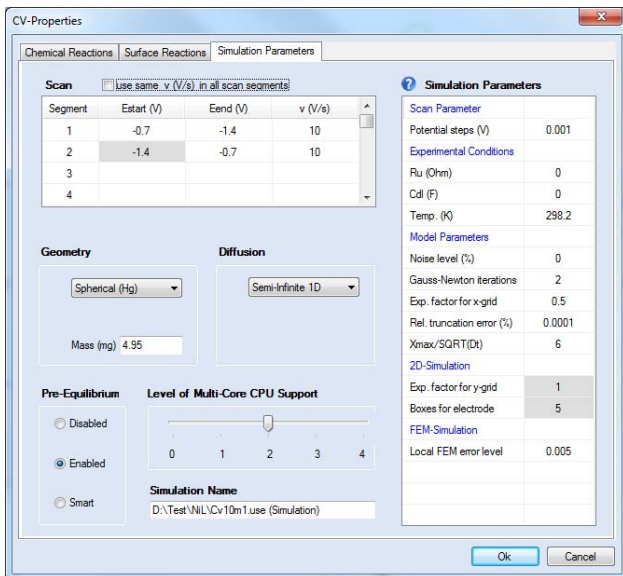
CV-Properties

Chemical Reactions | Surface Reactions | Simulation Parameters

Scan
use same v (V/s) in all scan segments

| Segment | Estart (V) | Eend (V) | v (V/s) |
|---|---|---|---|
| 1 | -0.7 | -1.4 | 10 |
| 2 | -1.4 | -0.7 | 10 |
| 3 | | | |
| 4 | | | |

Geometry
Spherical (Hg)
Mass (mg) 4.95

Diffusion
Semi-Infinite 1D

Pre-Equilibrium
Disabled
Enabled
Smart

Level of Multi-Core CPU Support
0 1 2 3 4

Simulation Name
D:\Test\NiL\Cv10m1.use (Simulation)

Simulation Parameters

| Scan Parameter | |
|---|---|
| Potential steps (V) | 0.001 |
| Experimental Conditions | |
| Ru (Ohm) | 0 |
| Cdl (F) | 0 |
| Temp. (K) | 298.2 |
| Model Parameters | |
| Noise level (%) | 0 |
| Gauss-Newton iterations | 2 |
| Exp. factor for x-grid | 0.5 |
| Rel. truncation error (%) | 0.0001 |
| Xmax/SQRT(Dt) | 6 |
| 2D-Simulation | |
| Exp. factor for y-grid | 1 |
| Boxes for electrode | 5 |
| FEM-Simulation | |
| Local FEM error level | 0.005 |

Ok
Cancel